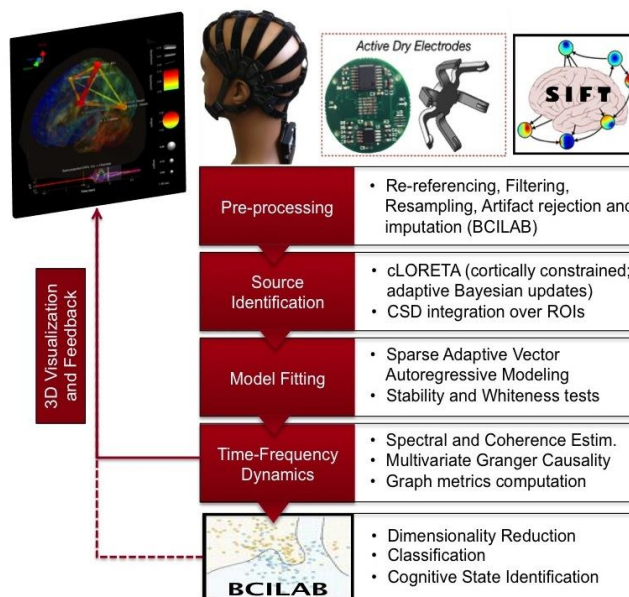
Active Dry Electrodes

SIFT

Pre-processing

• Re-referencing, Filtering, Resampling, Artifact rejection and imputation (BCILAB)

Source Identification

• cLORETA (cortically constrained; adaptive Bayesian updates)
• CSD integration over ROIs

Model Fitting

• Sparse Adaptive Vector Autoregressive Modeling
• Stability and Whiteness tests

Time-Frequency Dynamics

• Spectral and Coherence Estim.
• Multivariate Granger Causality
• Graph metrics computation

3D Visualization and Feedback

BCILAB

• Dimensionality Reduction
• Classification
• Cognitive State Identification